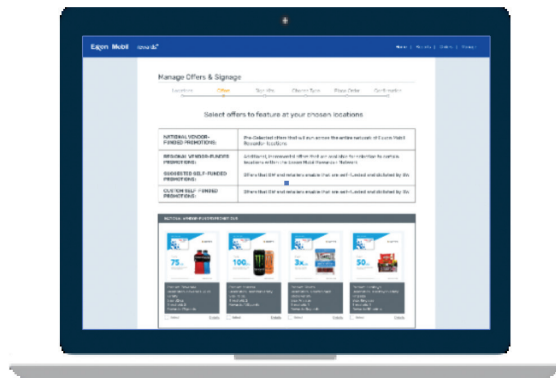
Exxon Mobil

Manage Offers & Signage

Select offers to feature at your chosen locations

| NATIONAL VENDOR-FUNDED PROMOTIONS: | Pre-Selected offers that will run across the entire network of Exxon Mobil Rewards+ locations |
|---|---|
| REGIONAL VENDOR-FUNDED PROMOTIONS: | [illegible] |
| SUGGESTED SELF-FUNDED PROMOTIONS: | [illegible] |
| CUSTOM SELF-FUNDED PROMOTIONS: | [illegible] |

NATIONAL VENDOR-FUNDED PROMOTIONS

75

100

3x

50